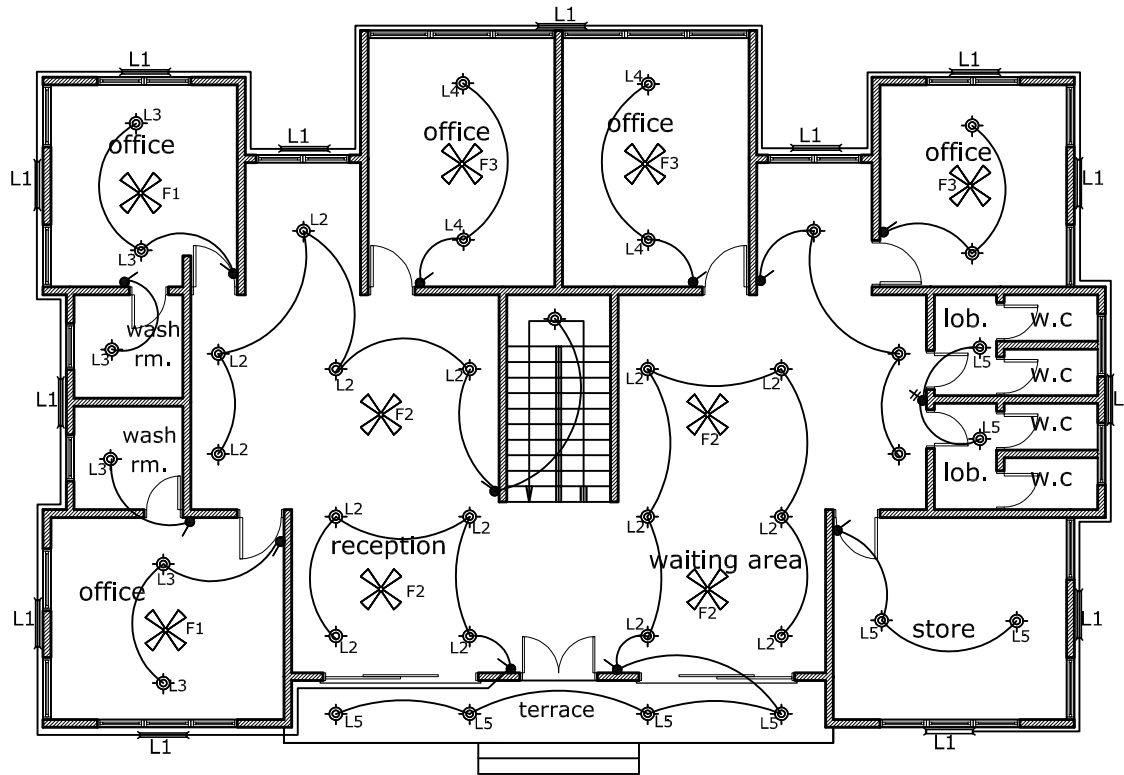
L1

L1

L1

L1

L1

L1

L3
office
F1
L3

L4
office
F3
L4

L4
office
F3
L4

office
F3

L1

L1

L2

wash
rm.
L3

L2

L2

L2
L2

F2

L2
L2

F2

lob.
w.c
L5
w.c
L5
w.c
lob.
w.c

L

L1

wash
rm.
L3

L2
L2
reception
F2
L2
L2

L2
L2
waiting area
F2
L2
L2

L1
office
L3
F1
L3

L5
store
L5

L1

L5
L5
terrace
L5
L5

L1

L1